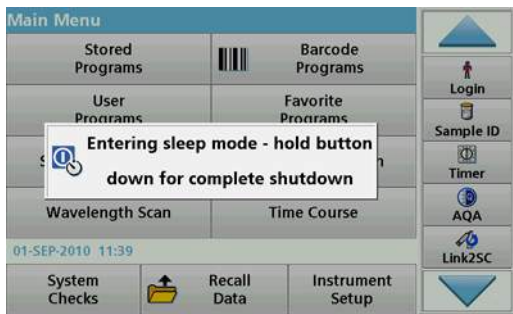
Main Menu

Stored Programs

Barcode Programs

User Programs

Favorite Programs

Entering sleep mode - hold button down for complete shutdown

Wavelength Scan

Time Course

01-SEP-2010 11:39

System Checks

Recall Data

Instrument Setup

Login

Sample ID

Timer

AQA

Link2SC